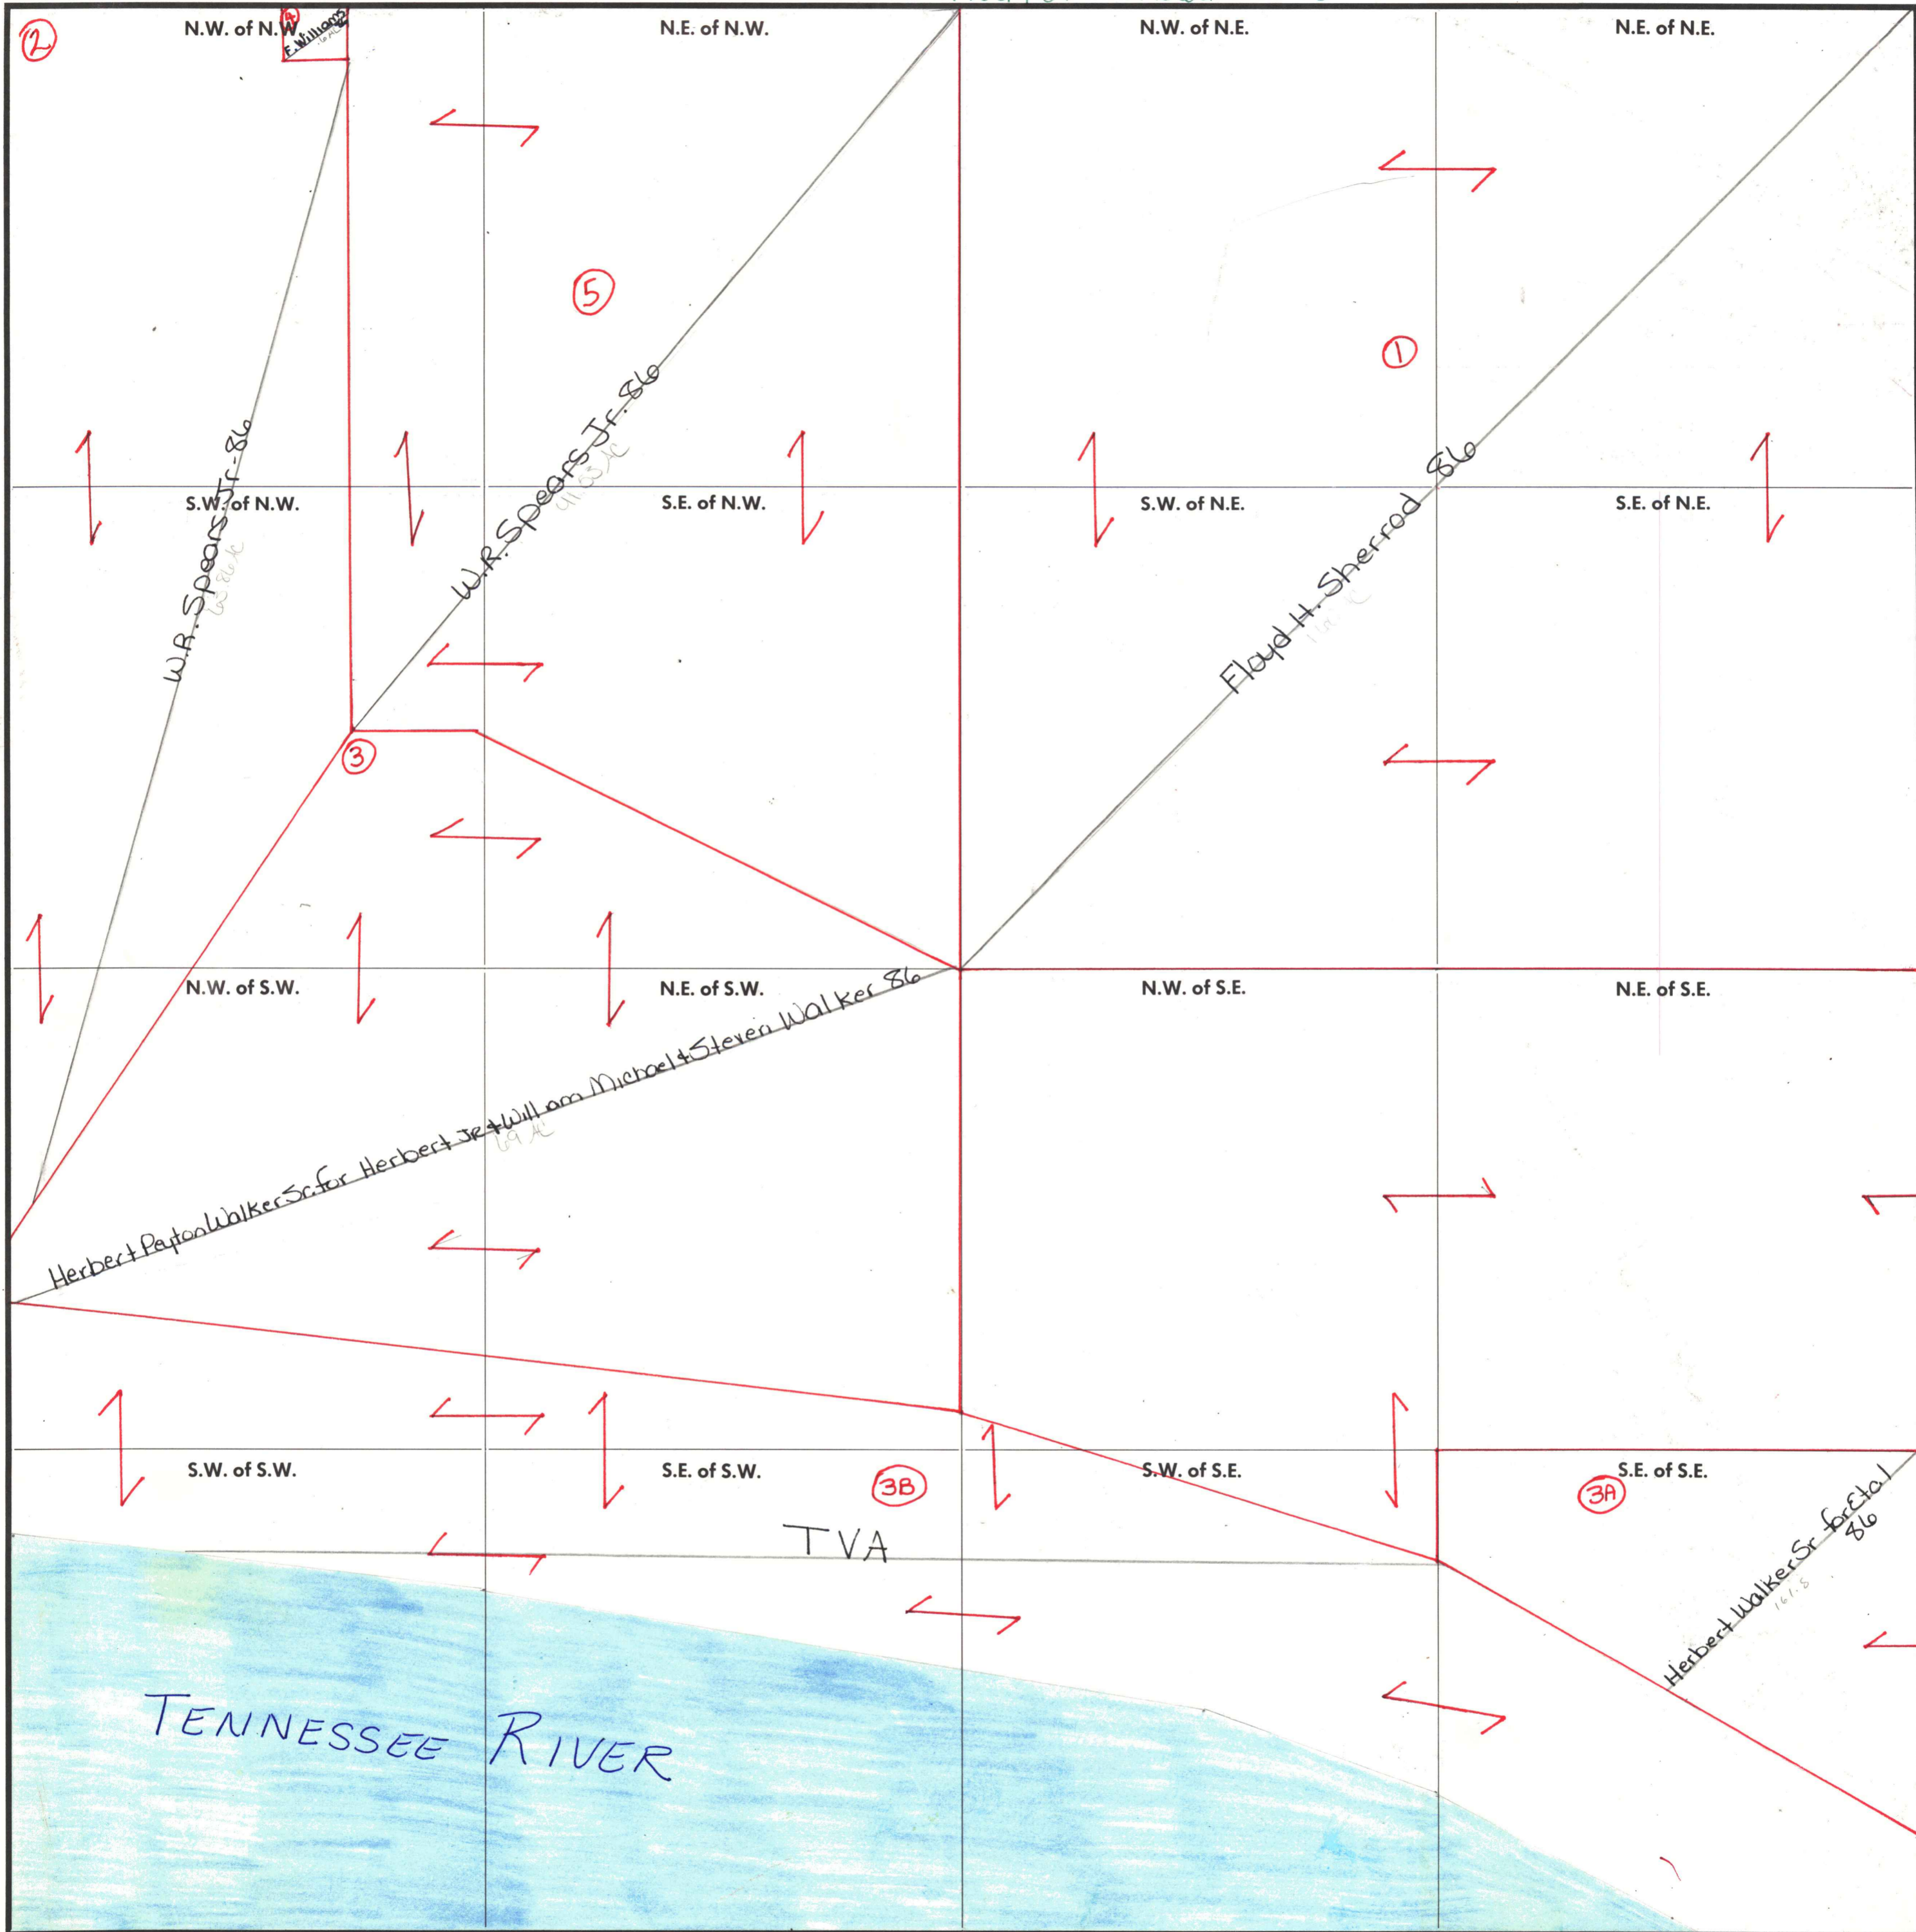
②
N.W. of N.W.
④
F. Williams
16 AC
N.E. of N.W.
N.W. of N.E.
N.E. of N.E.
⑤
①
W.R. Spears Sr-86
W.R. Spears Jr. 86
91.83 AC
Floyd H. Sherrod 86
S.W. of N.W.
S.E. of N.W.
S.W. of N.E.
S.E. of N.E.
③
N.W. of S.W.
N.E. of S.W.
N.W. of S.E.
N.E. of S.E.
Herbert Payton Walker Sr. for Herbert Jr + William Michael + Steven Walker 86
69 AC
S.W. of S.W.
S.E. of S.W.
3B
S.W. of S.E.
S.E. of S.E.
3A
TVA
Herbert Walker Sr. for Etal 86
161.8
TENNESSEE RIVER